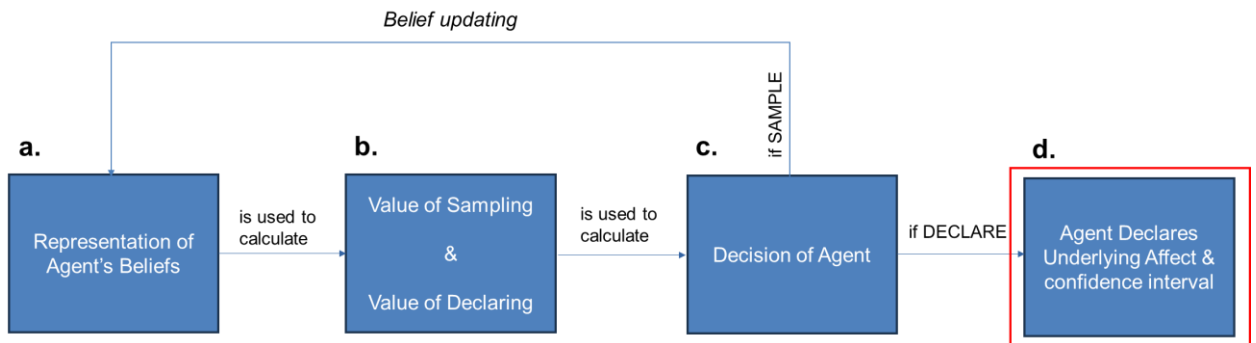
Belief updating

if SAMPLE

a.

Representation of Agent's Beliefs

is used to calculate

b.

Value of Sampling

&

Value of Declaring

is used to calculate

c.

Decision of Agent

if DECLARE

d.

Agent Declares Underlying Affect & confidence interval